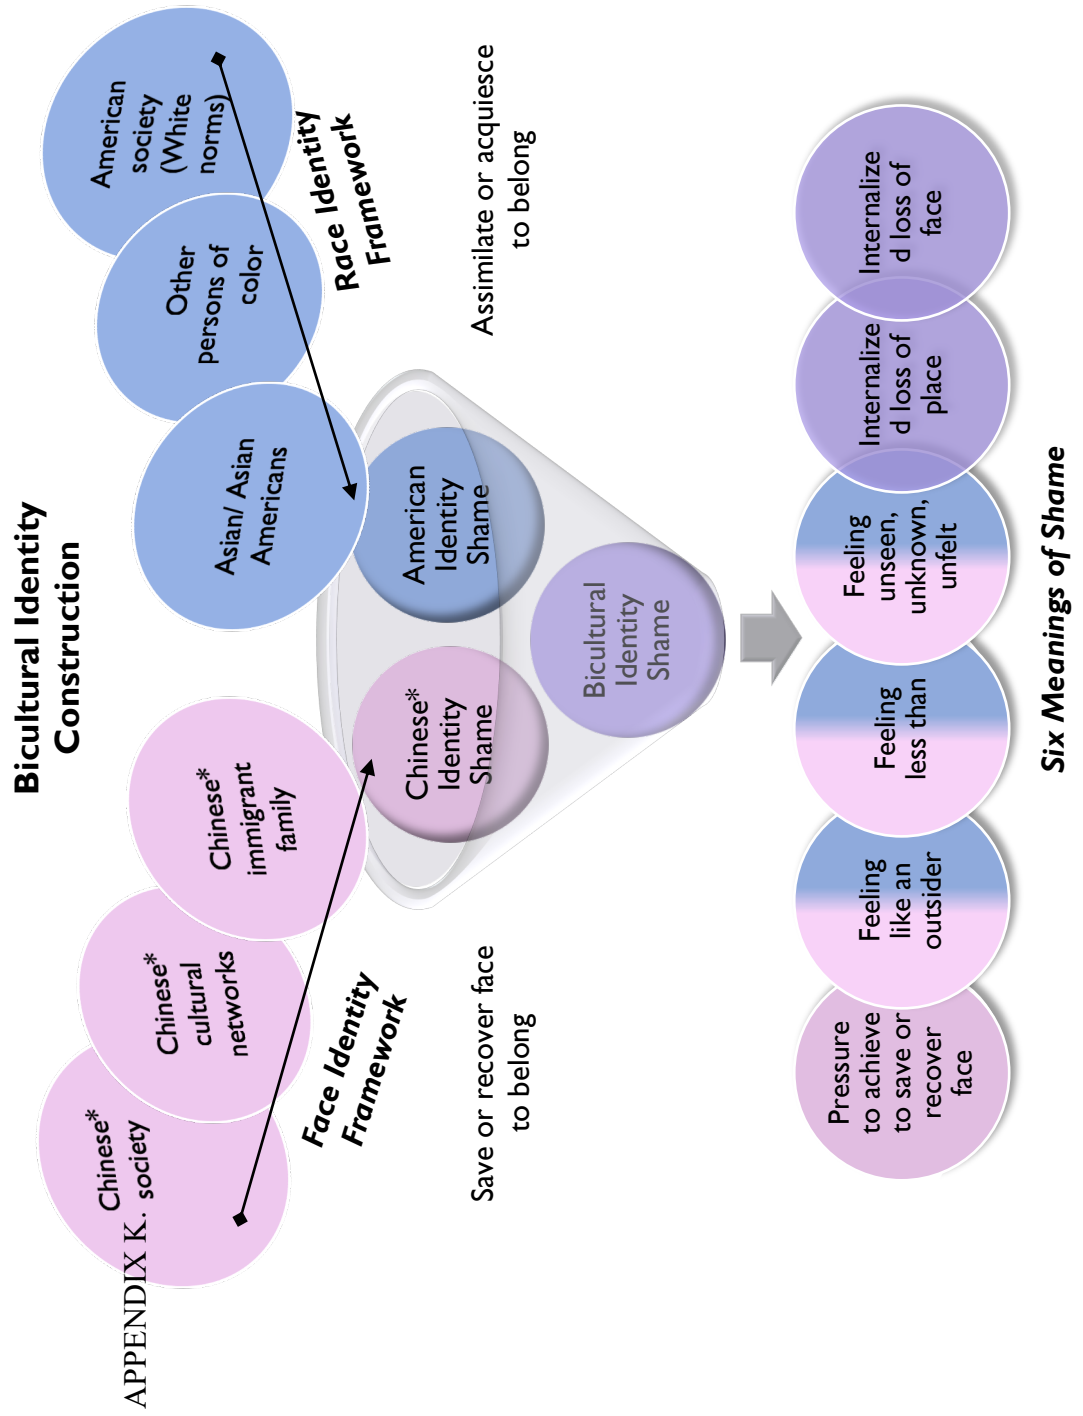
APPENDIX K.

Bicultural Identity Construction

Chinese* society

Chinese* cultural networks

Chinese* immigrant family

Face Identity Framework

Asian/ Asian Americans

Other persons of color

American society (White norms)

Race Identity Framework

Save or recover face to belong

Assimilate or acquiesce to belong

Chinese* Identity Shame

American Identity Shame

Bicultural Identity Shame

Pressure to achieve to save or recover face

Feeling like an outsider

Feeling less than

Feeling unseen, unknown, unfelt

Internalized loss of place

Internalized loss of face

Six Meanings of Shame